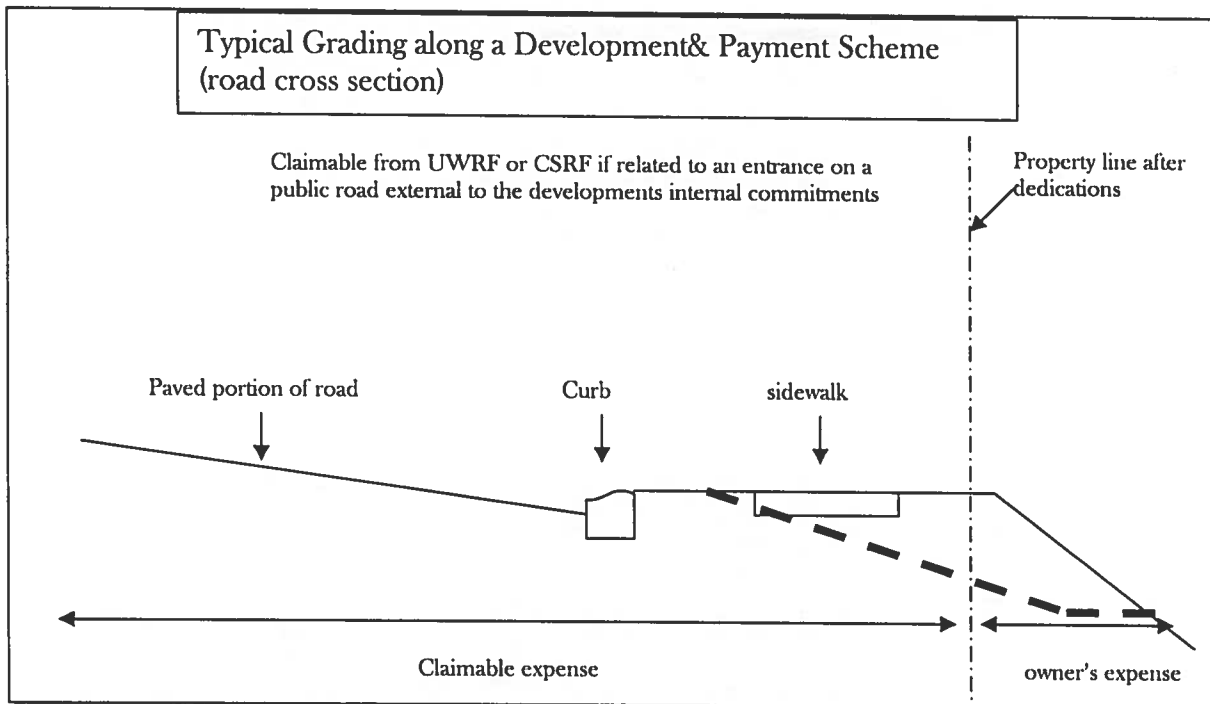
Typical Grading along a Development& Payment Scheme (road cross section)

Claimable from UWRF or CSRF if related to an entrance on a public road external to the developments internal commitments

Property line after dedications

Paved portion of road

Curb

sidewalk

Claimable expense

owner's expense